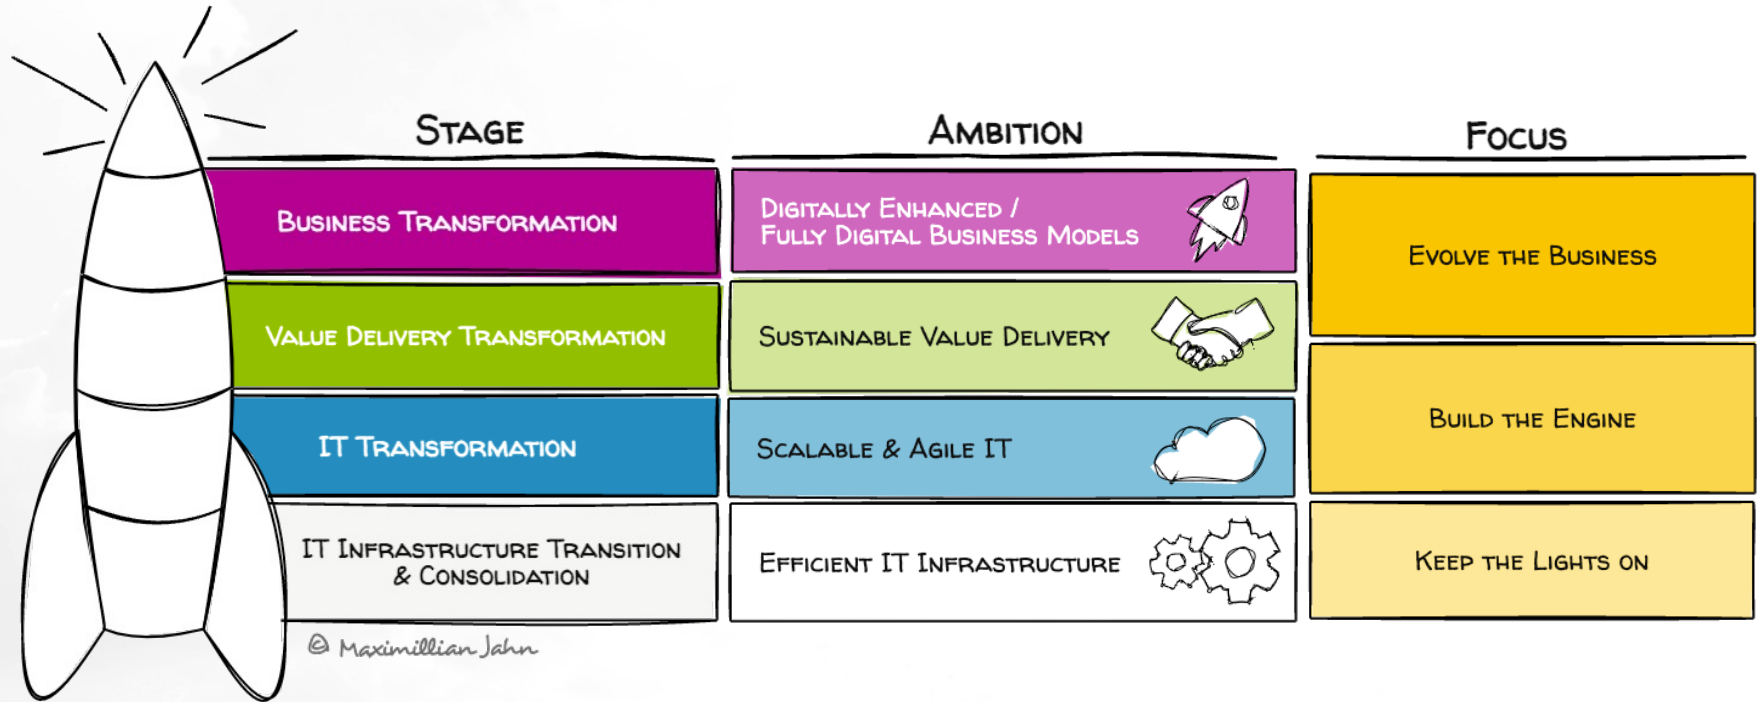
| Stage | Ambition | Focus |
|---|---|---|
| Business Transformation | Digitally Enhanced / Fully Digital Business Models | Evolve the Business |
| Value Delivery Transformation | Sustainable Value Delivery | Build the Engine |
| IT Transformation | Scalable & Agile IT | Build the Engine |
| IT Infrastructure Transition & Consolidation | Efficient IT Infrastructure | Keep the Lights on |

© Maximillian Jahn